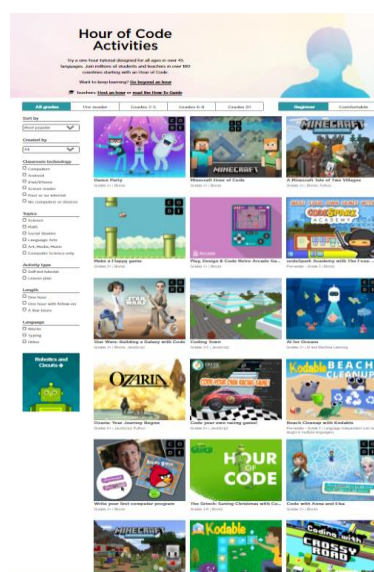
Hour of Code Activities

Try a one-hour tutorial designed for all ages in over 45 languages. Join millions of students and teachers in over 180 countries starting with an Hour of Code.

Want to keep learning? Go beyond an hour

Teachers: Host an hour or read the How-To Guide

All grades | Pre-reader | Grades 2-5 | Grades 6-8 | Grades 9+ | Beginner | Comfortable

Sort by
Most popular

Created by
All

Classroom technology
Computers
Android
iPad/iPhone
Screen reader
Poor or no internet
No computers or devices

Topics
Science
Math
Social Studies
Language Arts
Art, Media, Music
Computer Science only

Activity type
Self-led tutorial
Lesson plan

Length
One hour
One hour with follow-on
A few hours

Language
Blocks
Typing
Other

Robotics and Circuits

Dance Party
Grades 2+ | Blocks

Minecraft Hour of Code
Grades 2+ | Blocks

MINECRAFT
A Minecraft Tale of Two Villages
Grades 2+ | Blocks, Python

Make a Flappy game
Grades 2+ | Blocks

Play, Design & Code Retro Arcade Ga...
Grades 6+ | Blocks

CODESPARK ACADEMY
codeSpark Academy with the Foos...
Pre-reader - Grade 5 | Blocks

Star Wars: Building a Galaxy with Code
Grades 2+ | Blocks, JavaScript

Coding Town
Grades 2+ | JavaScript

AI for Oceans
Grades 3+ | AI and Machine Learning

OZARIA
Ozaria: Your Journey Begins
Grades 6+ | JavaScript, Python

Code your own racing game!
Grades 2+ | JavaScript

Kodable BEACH CLEANUP
Beach Cleanup with Kodable
Pre-reader - Grade 5 | Language independent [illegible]

Write your first computer program
Grades 2+ | Blocks

HOUR OF CODE
The Grinch: Saving Christmas with Co...
Grades 2+ | Blocks

Code with Anna and Elsa
Grades 2+ | Blocks

MINECRAFT

Kodable

Coding with CROSSY ROAD